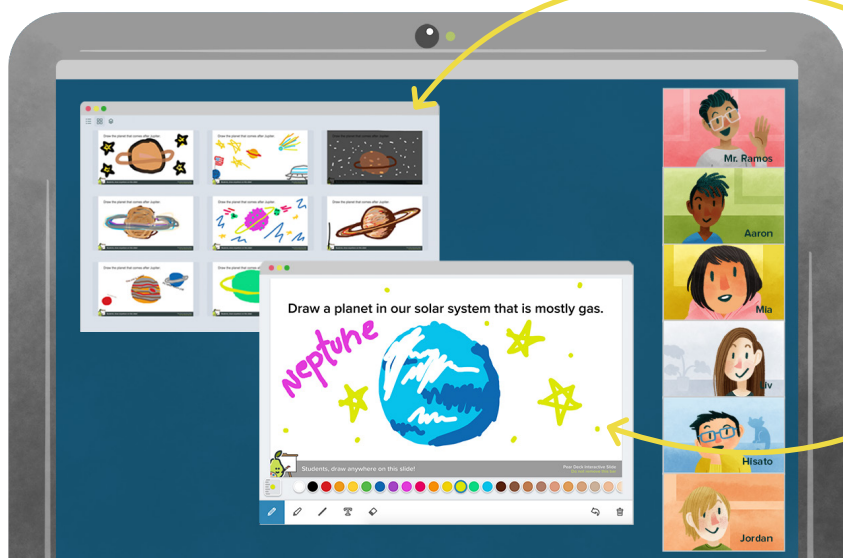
Draw a planet in our solar system that is mostly gas.

Neptune

Students, draw anywhere on this slide!

Pear Deck Interactive Slide
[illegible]

Mr. Ramos

Aaron

Mia

Liv

Hisato

Jordan

Draw the planet that comes after Jupiter.

Draw the planet that comes after Jupiter.

Draw the planet that comes after Jupiter.

Draw the planet that comes after Jupiter.

Draw the planet that comes after Jupiter.

Draw the planet that comes after Jupiter.

Draw the planet that comes after Jupiter.